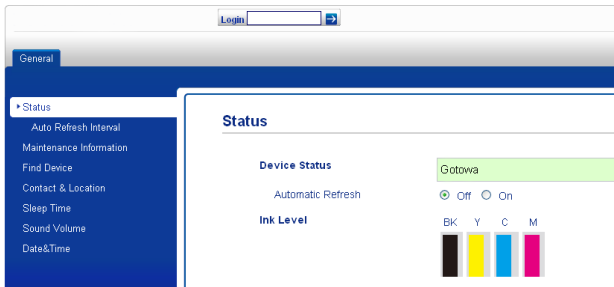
Login

General

Status
Auto Refresh Interval
Maintenance Information
Find Device
Contact & Location
Sleep Time
Sound Volume
Date&Time

Status

Device Status
Gotowa

Automatic Refresh
Off On

Ink Level
BK Y C M